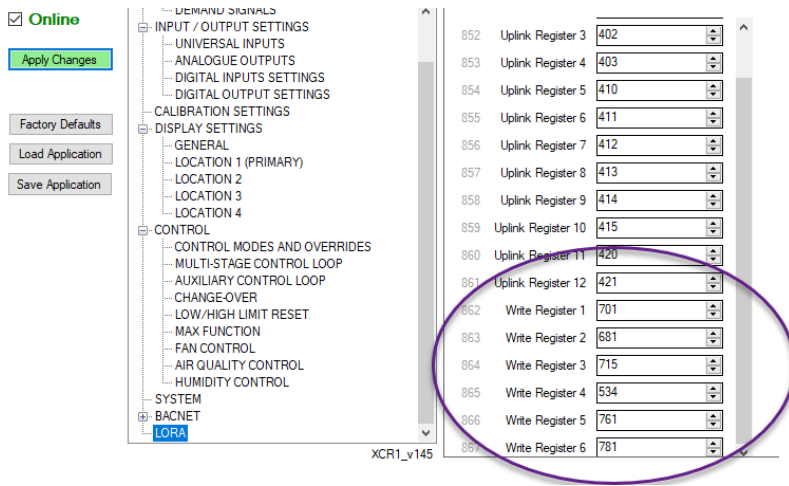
☑ Online

Apply Changes

Factory Defaults

Load Application

Save Application

DEMAND SIGNALS
INPUT / OUTPUT SETTINGS
UNIVERSAL INPUTS
ANALOGUE OUTPUTS
DIGITAL INPUTS SETTINGS
DIGITAL OUTPUT SETTINGS
CALIBRATION SETTINGS
DISPLAY SETTINGS
GENERAL
LOCATION 1 (PRIMARY)
LOCATION 2
LOCATION 3
LOCATION 4
CONTROL
CONTROL MODES AND OVERRIDES
MULTI-STAGE CONTROL LOOP
AUXILIARY CONTROL LOOP
CHANGE-OVER
LOW/HIGH LIMIT RESET
MAX FUNCTION
FAN CONTROL
AIR QUALITY CONTROL
HUMIDITY CONTROL
SYSTEM
BACNET
LORA

XCR1_v145

| | | |
|---|---|---|
| 852 | Uplink Register 3 | 402 |
| 853 | Uplink Register 4 | 403 |
| 854 | Uplink Register 5 | 410 |
| 855 | Uplink Register 6 | 411 |
| 856 | Uplink Register 7 | 412 |
| 857 | Uplink Register 8 | 413 |
| 858 | Uplink Register 9 | 414 |
| 859 | Uplink Register 10 | 415 |
| 860 | Uplink Register 11 | 420 |
| 861 | Uplink Register 12 | 421 |
| 862 | Write Register 1 | 701 |
| 863 | Write Register 2 | 681 |
| 864 | Write Register 3 | 715 |
| 865 | Write Register 4 | 534 |
| 866 | Write Register 5 | 761 |
| 867 | Write Register 6 | 781 |